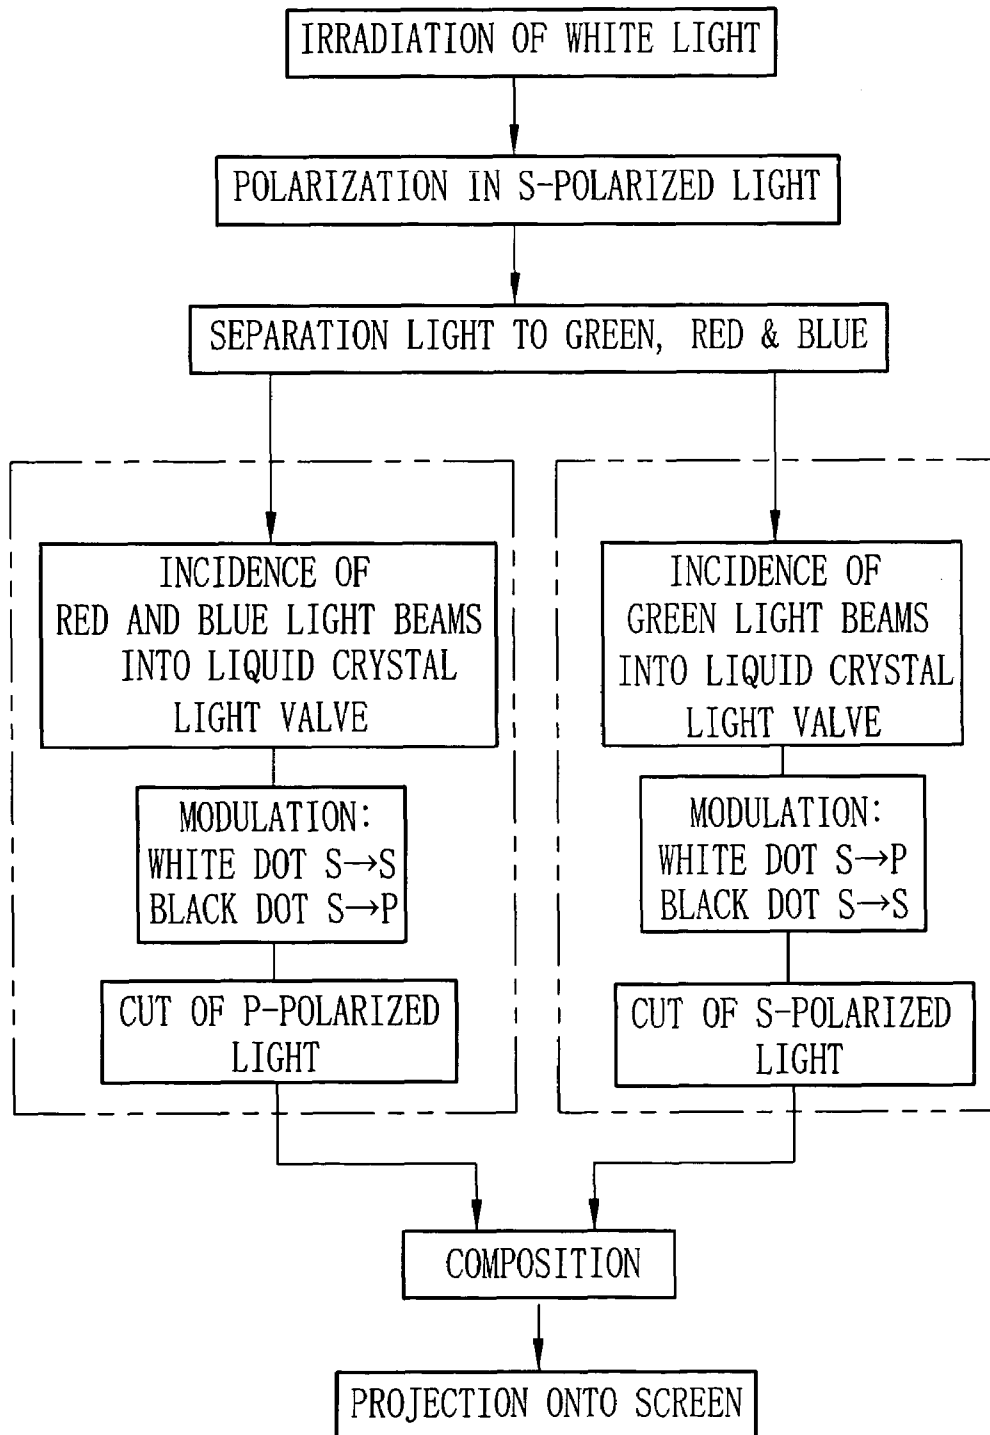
IRRADIATION OF WHITE LIGHT

POLARIZATION IN S-POLARIZED LIGHT

SEPARATION LIGHT TO GREEN, RED & BLUE

INCIDENCE OF RED AND BLUE LIGHT BEAMS INTO LIQUID CRYSTAL LIGHT VALVE

MODULATION: WHITE DOT S→S BLACK DOT S→P

CUT OF P-POLARIZED LIGHT

INCIDENCE OF GREEN LIGHT BEAMS INTO LIQUID CRYSTAL LIGHT VALVE

MODULATION: WHITE DOT S→P BLACK DOT S→S

CUT OF S-POLARIZED LIGHT

COMPOSITION

PROJECTION ONTO SCREEN